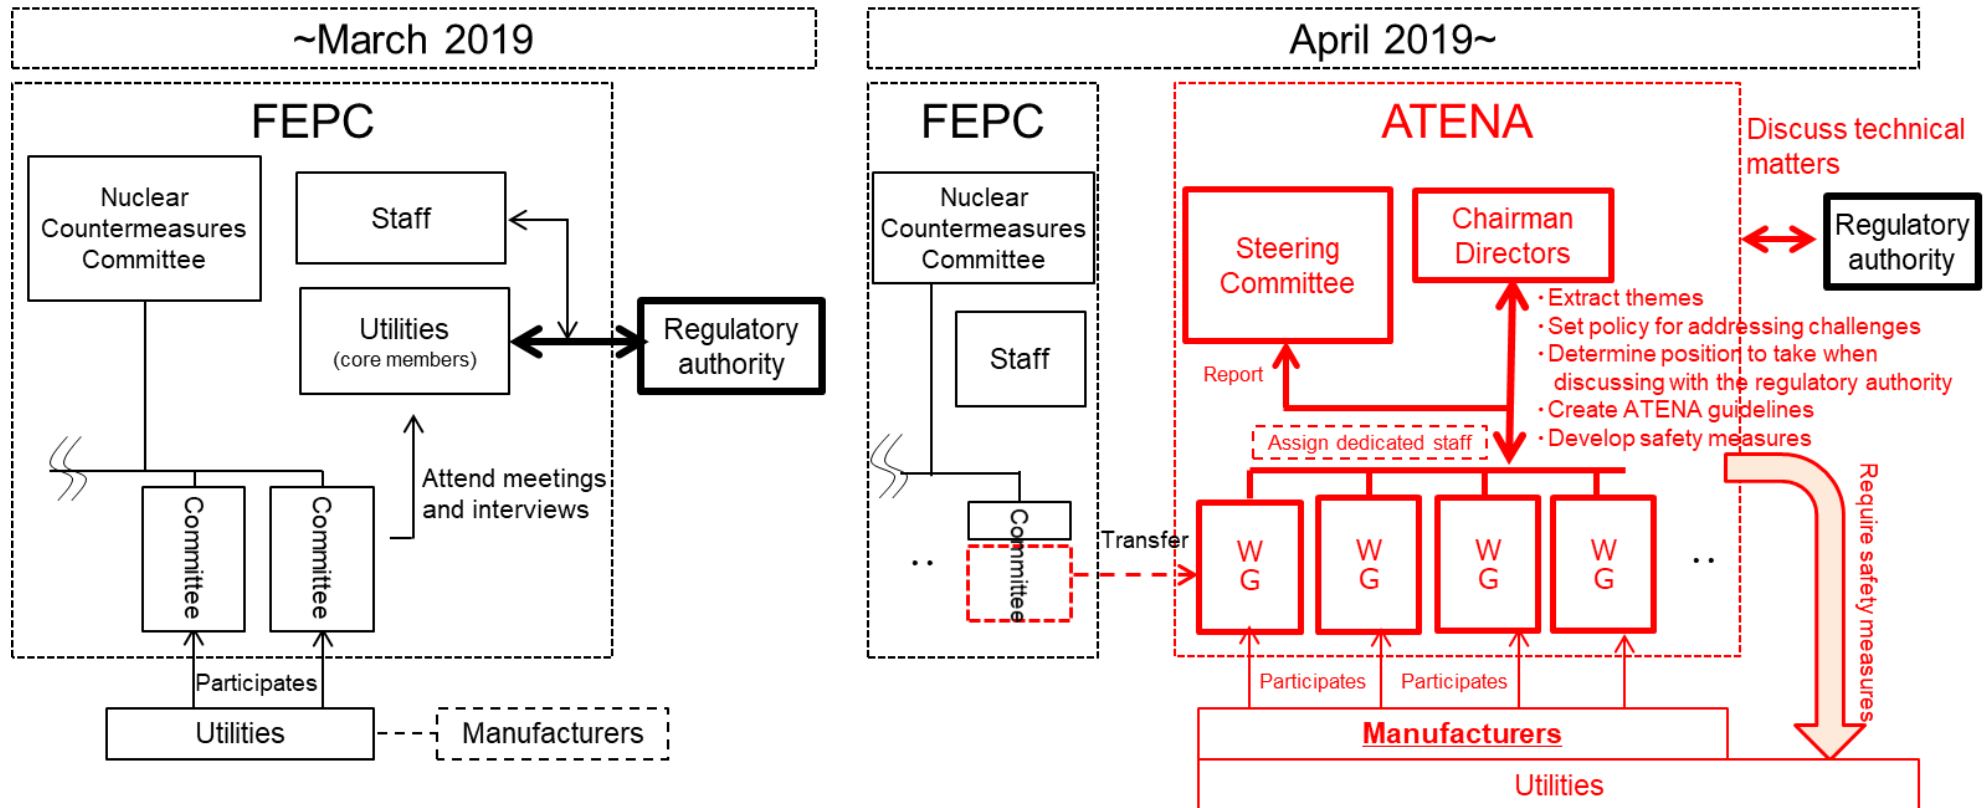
~March 2019

FEPC

Nuclear Countermeasures Committee

Staff

Utilities
(core members)

Regulatory authority

Committee

Committee

Attend meetings and interviews

Participates

Utilities

Manufacturers

April 2019~

FEPC

Nuclear Countermeasures Committee

Staff

Committee

Transfer

ATENA

Discuss technical matters

Steering Committee

Chairman Directors

Regulatory authority

・Extract themes
・Set policy for addressing challenges
・Determine position to take when discussing with the regulatory authority
・Create ATENA guidelines
・Develop safety measures

Report

Assign dedicated staff

W G

W G

W G

W G

Require safety measures

Participates

Participates

Manufacturers

Utilities